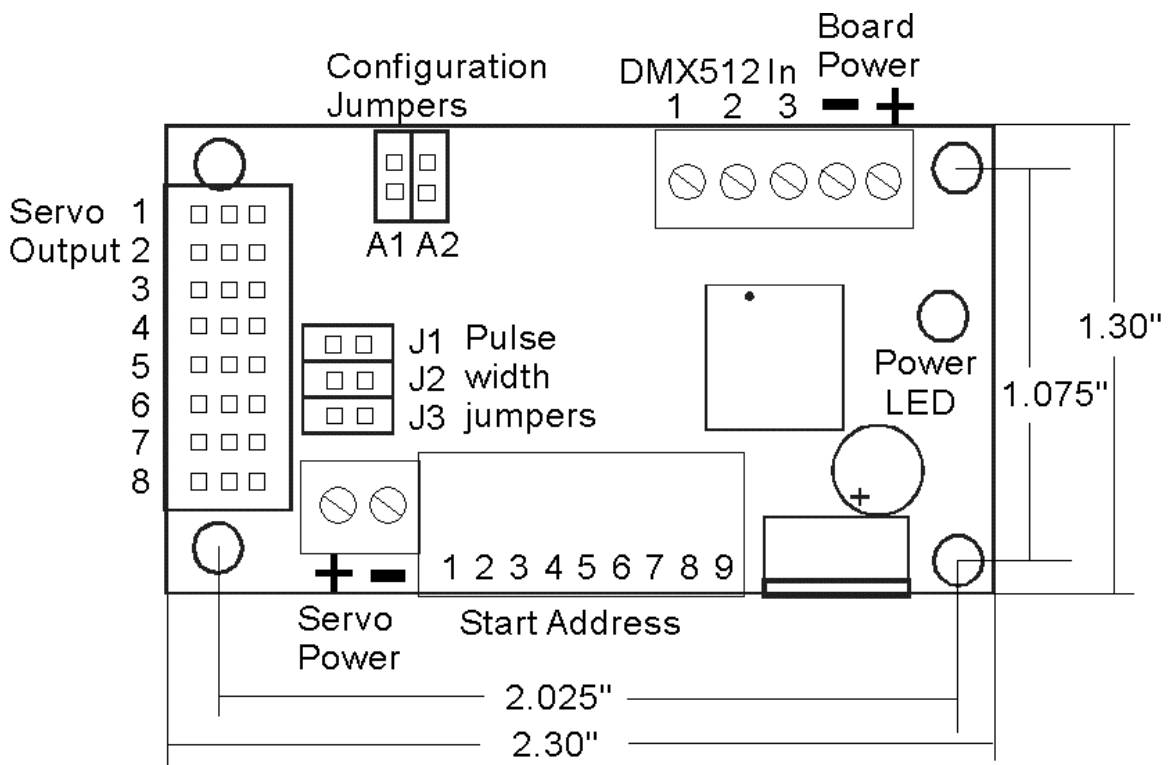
Configuration Jumpers

DMX512 In
1 2 3

Board Power
− +

Servo Output
1
2
3
4
5
6
7
8

A1 A2

J1 Pulse
J2 width
J3 jumpers

Power LED

+

1.30"

1.075"

+ −

1 2 3 4 5 6 7 8 9

Servo Power

Start Address

2.025"

2.30"